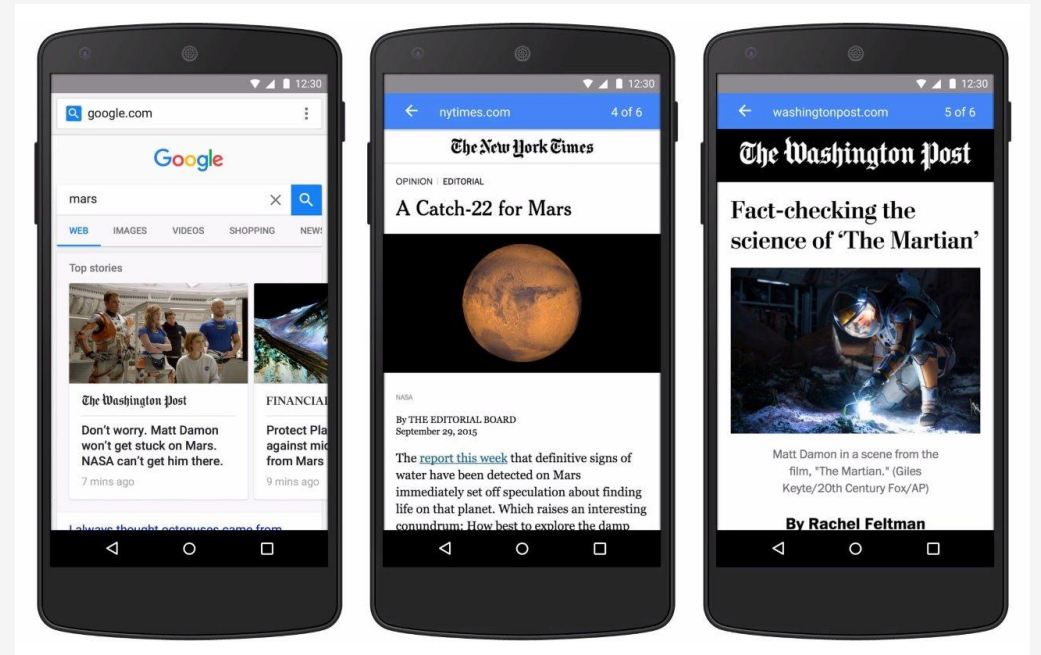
12:30

google.com

Google

mars

WEB IMAGES VIDEOS SHOPPING NEWS

Top stories

The Washington Post

Don't worry. Matt Damon won't get stuck on Mars. NASA can't get him there.

7 mins ago

FINANCIAL

Protect Pla against mic from Mars

9 mins ago

I always thought octopuses came from

12:30

nytimes.com 4 of 6

The New York Times

OPINION | EDITORIAL

A Catch-22 for Mars

NASA

By THE EDITORIAL BOARD
September 29, 2015

The report this week that definitive signs of water have been detected on Mars immediately set off speculation about finding life on that planet. Which raises an interesting conundrum: How best to explore the damp

12:30

washingtonpost.com 5 of 6

The Washington Post

Fact-checking the science of 'The Martian'

Matt Damon in a scene from the film, "The Martian." (Giles Keyte/20th Century Fox/AP)

By Rachel Feltman